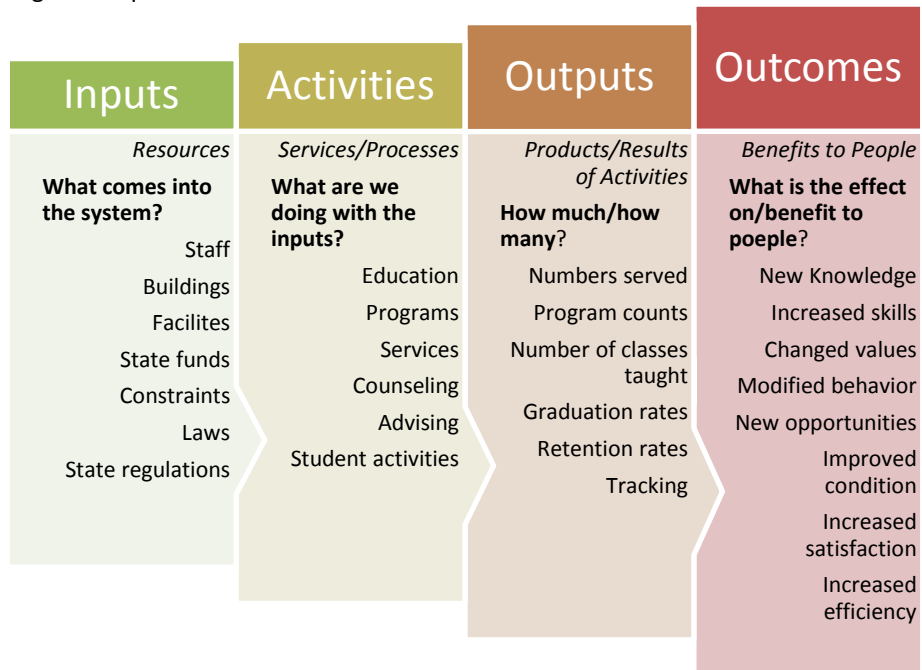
Inputs

Resources

**What comes into the system?**

Staff

Buildings

Facilites

State funds

Constraints

Laws

State regulations

Activities

Services/Processes

**What are we doing with the inputs?**

Education

Programs

Services

Counseling

Advising

Student activities

Outputs

Products/Results of Activities

**How much/how many**?

Numbers served

Program counts

Number of classes taught

Graduation rates

Retention rates

Tracking

Outcomes

Benefits to People

**What is the effect on/benefit to poeple**?

New Knowledge

Increased skills

Changed values

Modified behavior

New opportunities

Improved condition

Increased satisfaction

Increased efficiency